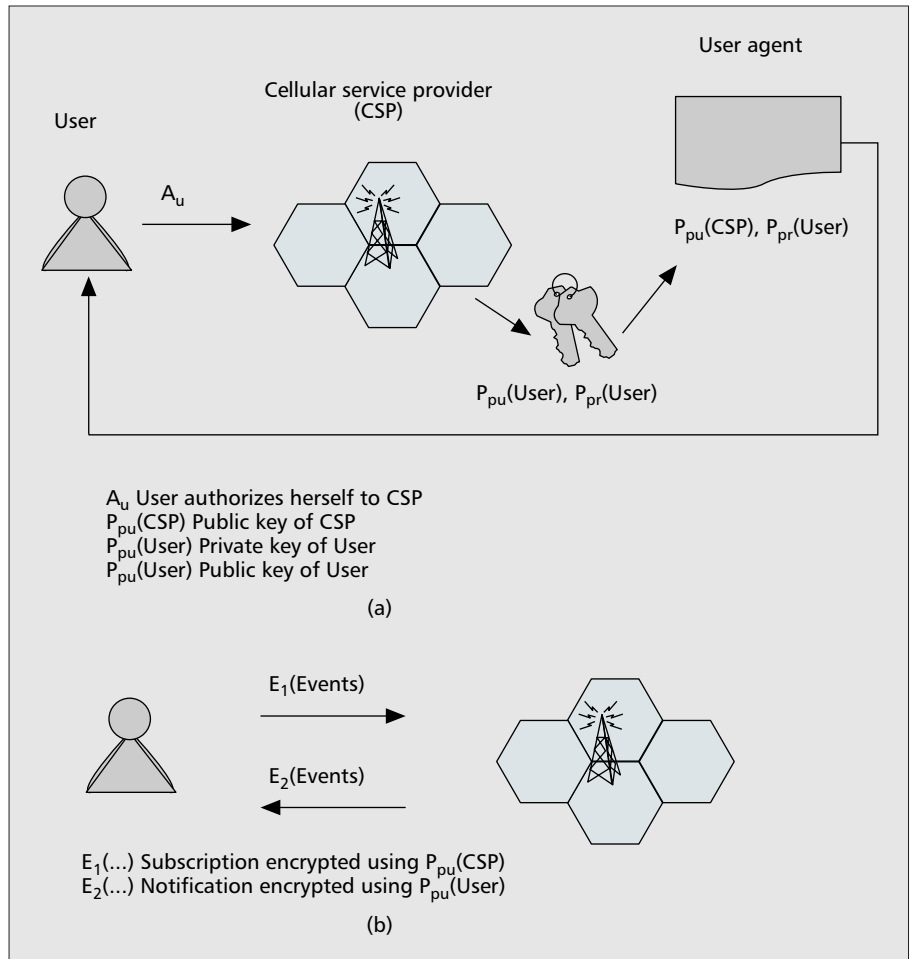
User agent

Cellular service provider (CSP)

User

$A_u$

$P_{pu}$(CSP), $P_{pr}$(User)

$P_{pu}$(User), $P_{pr}$(User)

$A_u$ User authorizes herself to CSP
$P_{pu}$(CSP) Public key of CSP
$P_{pu}$(User) Private key of User
$P_{pu}$(User) Public key of User

(a)

$E_1$(Events)

$E_2$(Events)

$E_1$(...) Subscription encrypted using $P_{pu}$(CSP)
$E_2$(...) Notification encrypted using $P_{pu}$(User)

(b)